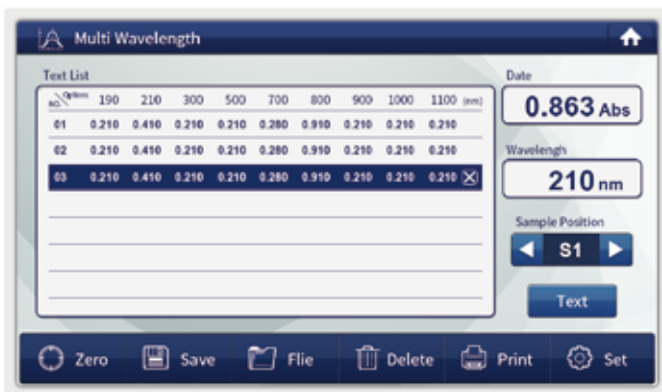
Multi Wavelength

Text List

| NO. Options | 190 | 210 | 300 | 500 | 700 | 800 | 900 | 1000 | 1100 (nm) |
|---|---|---|---|---|---|---|---|---|---|
| 01 | 0.210 | 0.410 | 0.210 | 0.210 | 0.280 | 0.910 | 0.210 | 0.210 | 0.210 |
| 02 | 0.210 | 0.410 | 0.210 | 0.210 | 0.280 | 0.910 | 0.210 | 0.210 | 0.210 |
| 03 | 0.210 | 0.410 | 0.210 | 0.210 | 0.280 | 0.910 | 0.210 | 0.210 | 0.210 |

Date
0.863 Abs

Wavelengh
210 nm

Sample Position
S1

Text

Zero Save Flie Delete Print Set